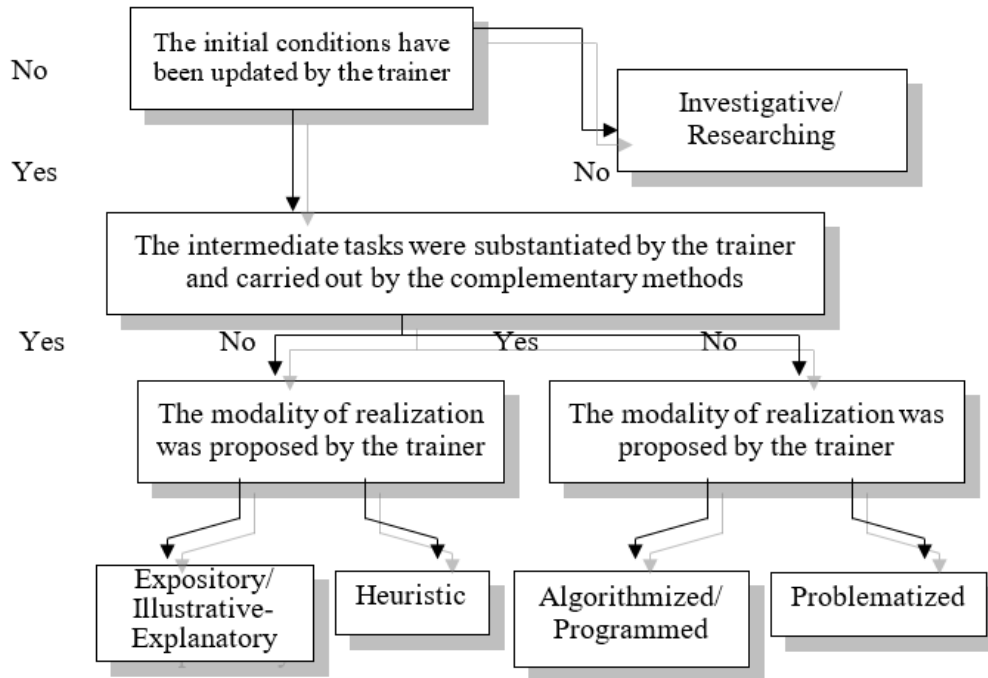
No

The initial conditions have been updated by the trainer

Investigative/ Researching

Yes

No

The intermediate tasks were substantiated by the trainer and carried out by the complementary methods

Yes

No

Yes

No

The modality of realization was proposed by the trainer

The modality of realization was proposed by the trainer

Expository/ Illustrative-Explanatory

Heuristic

Algorithmized/ Programmed

Problematized